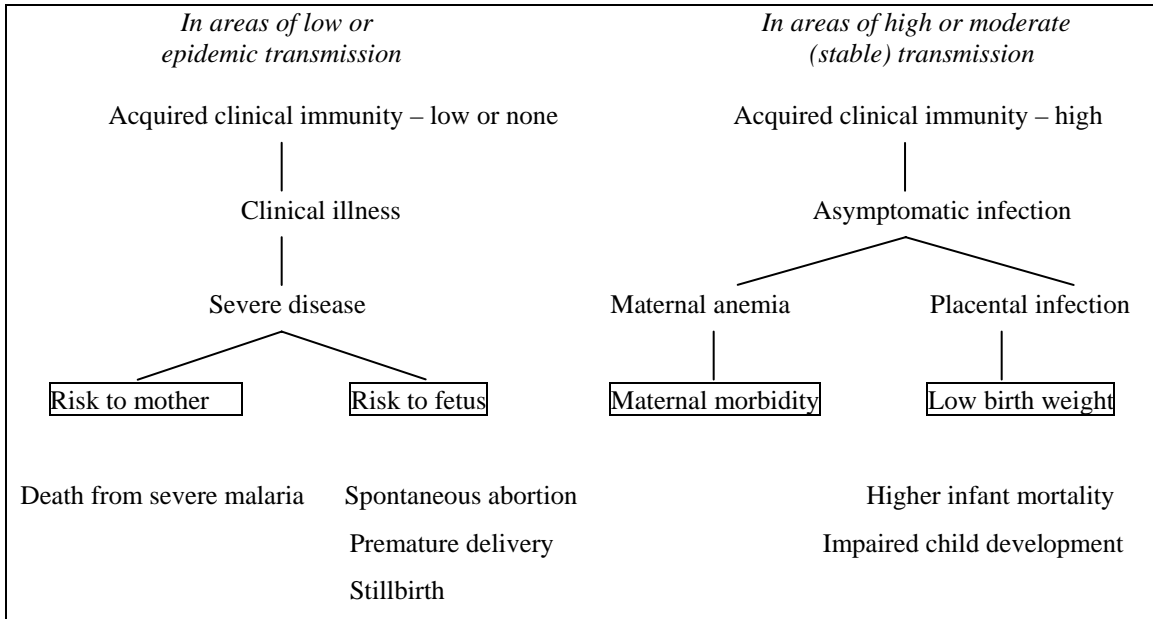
In areas of low or epidemic transmission

Acquired clinical immunity – low or none

Clinical illness

Severe disease

Risk to mother

Risk to fetus

Death from severe malaria

Spontaneous abortion

Premature delivery

Stillbirth

In areas of high or moderate (stable) transmission

Acquired clinical immunity – high

Asymptomatic infection

Maternal anemia

Placental infection

Maternal morbidity

Low birth weight

Higher infant mortality

Impaired child development